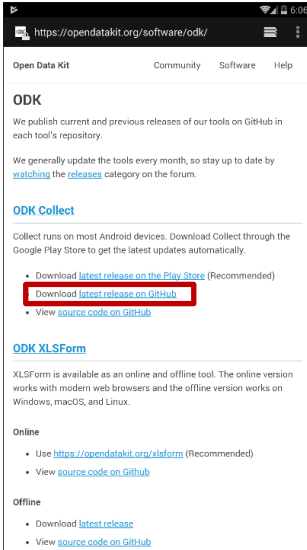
6:06

https://opendatakit.org/software/odk/

Open Data Kit

Community

Software

Help

ODK

We publish current and previous releases of our tools on GitHub in each tool's repository.

We generally update the tools every month, so stay up to date by watching the releases category on the forum.

ODK Collect

Collect runs on most Android devices. Download Collect through the Google Play Store to get the latest updates automatically.

- Download latest release on the Play Store (Recommended)
- Download latest release on GitHub
- View source code on GitHub

ODK XLSForm

XLSForm is available as an online and offline tool. The online version works with modern web browsers and the offline version works on Windows, macOS, and Linux.

Online

- Use https://opendatakit.org/xlsform (Recommended)
- View source code on Github

Offline

- Download latest release
- View source code on GitHub